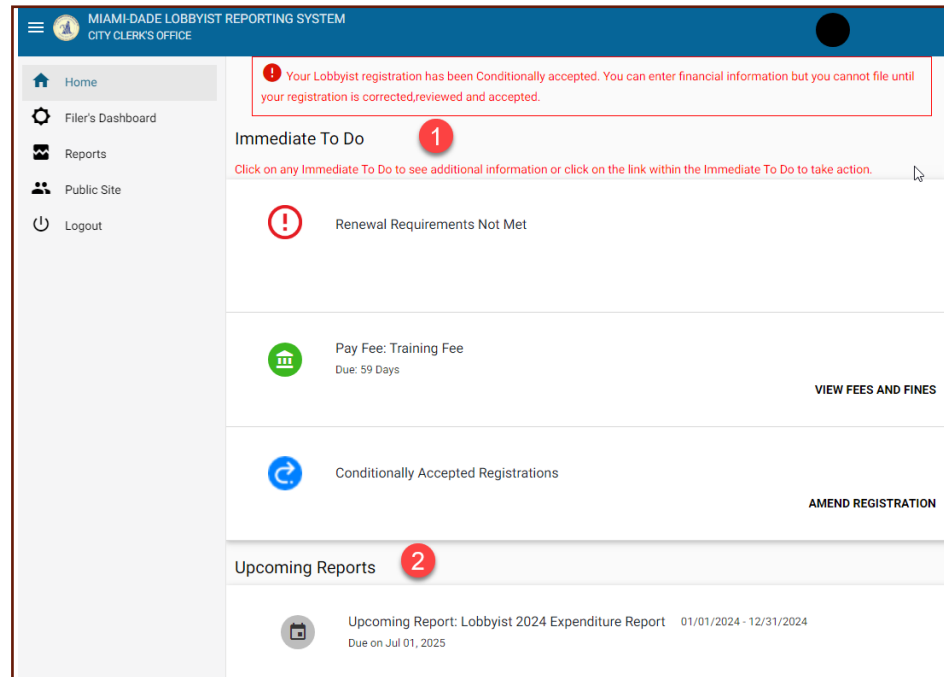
MIAMI-DADE LOBBYIST REPORTING SYSTEM
CITY CLERK'S OFFICE

Home
Filer's Dashboard
Reports
Public Site
Logout

Your Lobbyist registration has been Conditionally accepted. You can enter financial information but you cannot file until your registration is corrected,reviewed and accepted.

Immediate To Do
1
Click on any Immediate To Do to see additional information or click on the link within the Immediate To Do to take action.

Renewal Requirements Not Met

Pay Fee: Training Fee
Due: 59 Days
VIEW FEES AND FINES

Conditionally Accepted Registrations
AMEND REGISTRATION

Upcoming Reports
2

Upcoming Report: Lobbyist 2024 Expenditure Report 01/01/2024 - 12/31/2024
Due on Jul 01, 2025